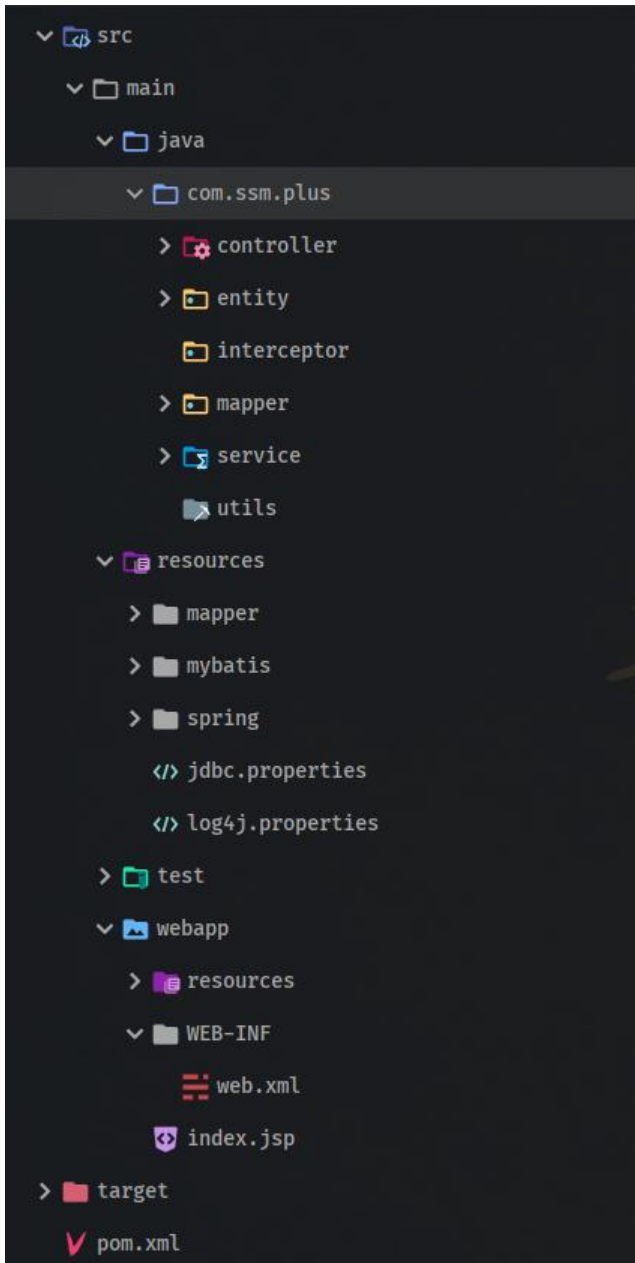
src
main
java
com.ssm.plus
controller
entity
interceptor
mapper
service
utils
resources
mapper
mybatis
spring
jdbc.properties
log4j.properties
test
webapp
resources
WEB-INF
web.xml
index.jsp
target
pom.xml